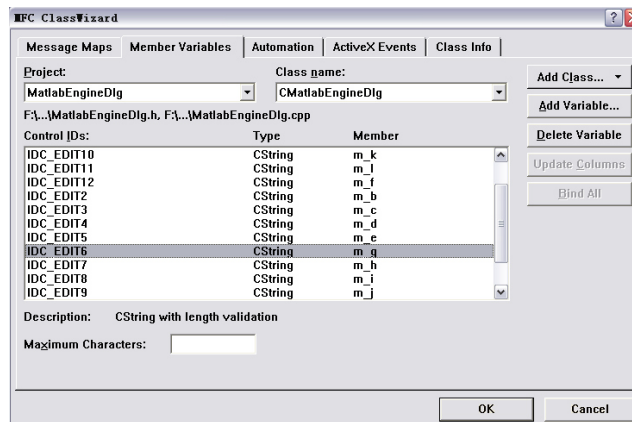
MFC ClassWizard

Message Maps | Member Variables | Automation | ActiveX Events | Class Info

Project:
MatlabEngineDlg

Class name:
CMatlabEngineDlg

F:\...\MatlabEngineDlg.h, F:\...\MatlabEngineDlg.cpp

| Control IDs: | Type | Member |
|---|---|---|
| IDC_EDIT10 | CString | m_k |
| IDC_EDIT11 | CString | m_l |
| IDC_EDIT12 | CString | m_f |
| IDC_EDIT2 | CString | m_b |
| IDC_EDIT3 | CString | m_c |
| IDC_EDIT4 | CString | m_d |
| IDC_EDIT5 | CString | m_e |
| IDC_EDIT6 | CString | m_g |
| IDC_EDIT7 | CString | m_h |
| IDC_EDIT8 | CString | m_i |
| IDC_EDIT9 | CString | m_j |

Add Class...
Add Variable...
Delete Variable
Update Columns
Bind All

Description: CString with length validation

Maximum Characters:

OK
Cancel